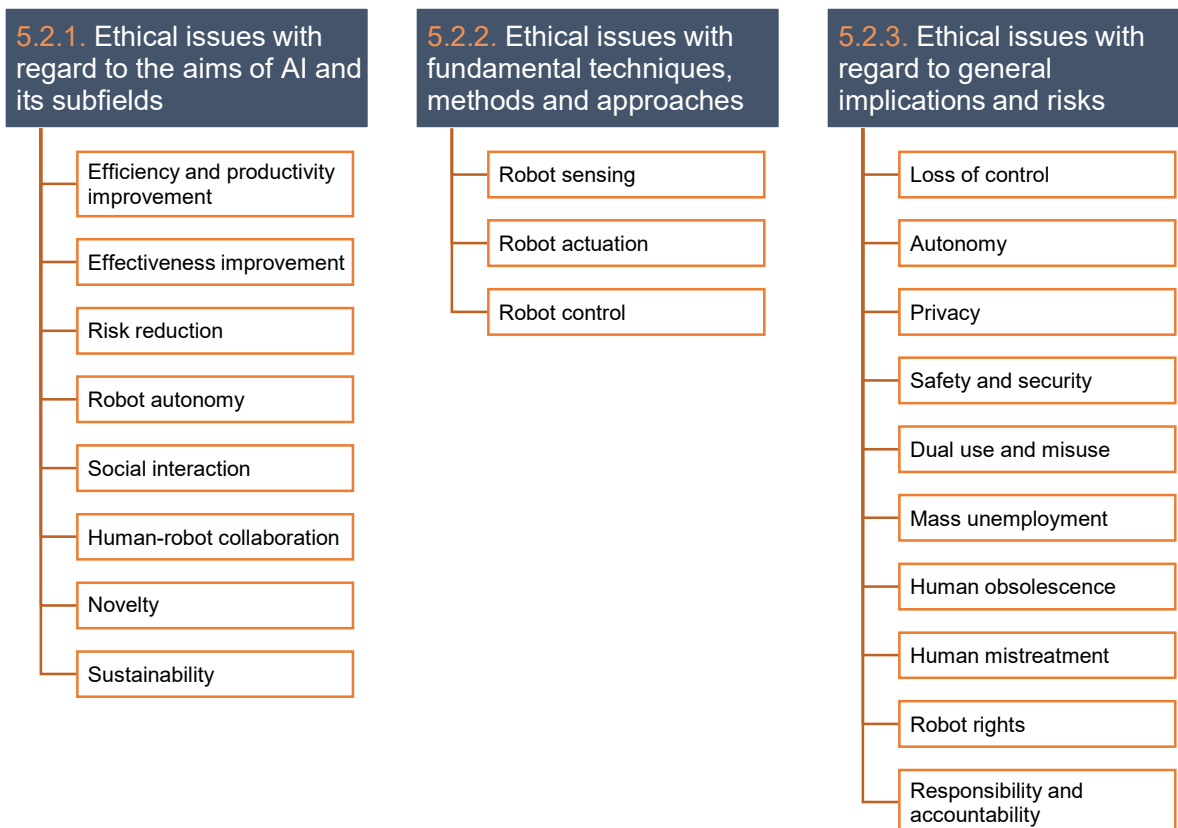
5.2.1. Ethical issues with regard to the aims of AI and its subfields

Efficiency and productivity improvement

Effectiveness improvement

Risk reduction

Robot autonomy

Social interaction

Human-robot collaboration

Novelty

Sustainability

5.2.2. Ethical issues with fundamental techniques, methods and approaches

Robot sensing

Robot actuation

Robot control

5.2.3. Ethical issues with regard to general implications and risks

Loss of control

Autonomy

Privacy

Safety and security

Dual use and misuse

Mass unemployment

Human obsolescence

Human mistreatment

Robot rights

Responsibility and accountability